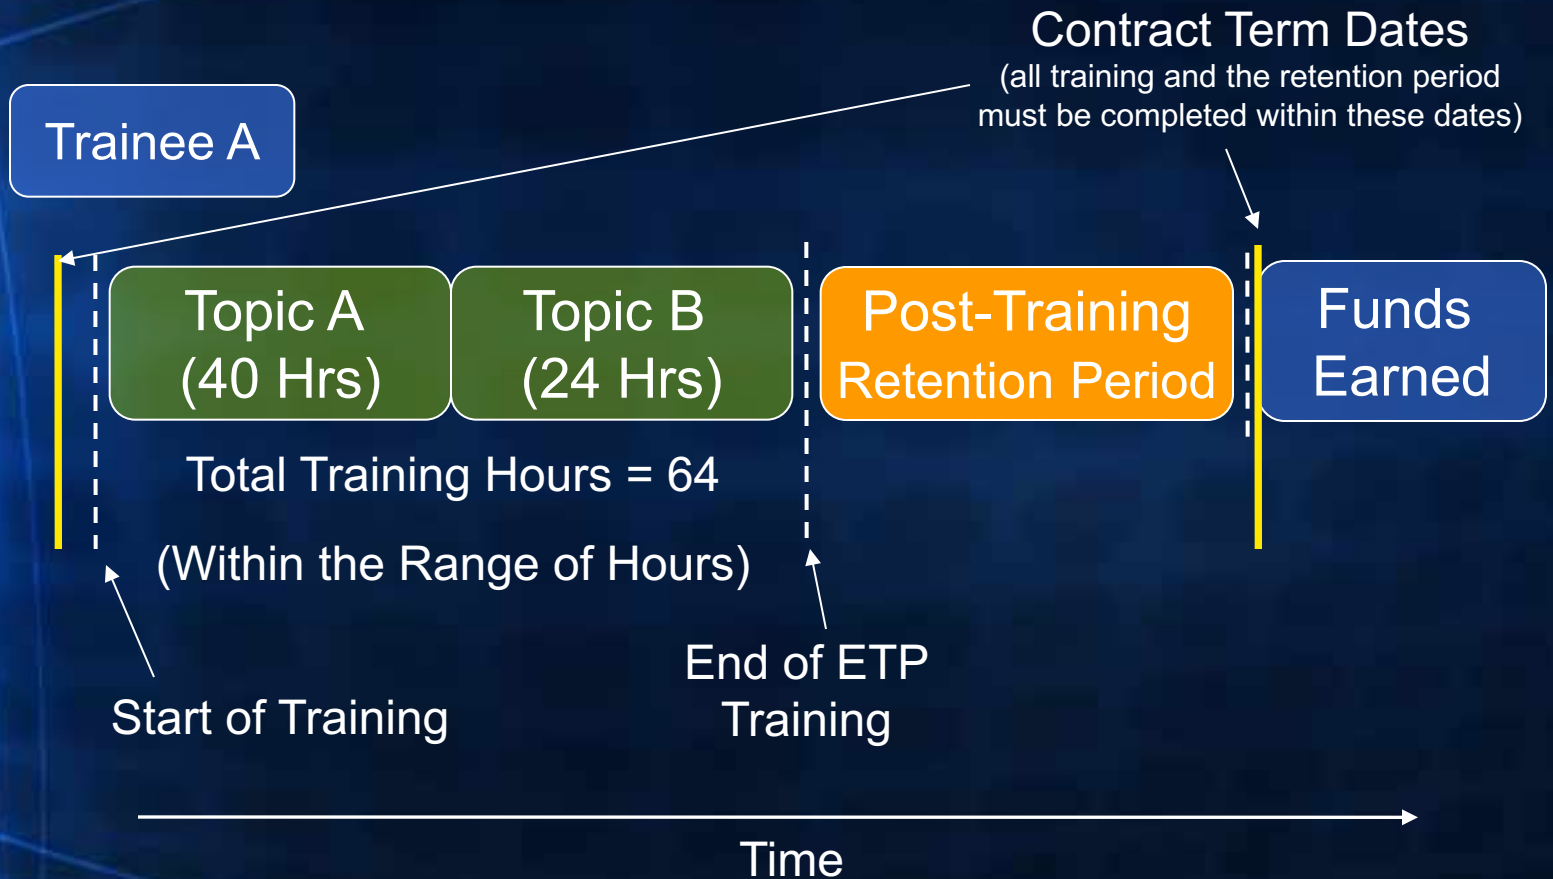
Contract Term Dates
(all training and the retention period must be completed within these dates)

Trainee A

Topic A
(40 Hrs)

Topic B
(24 Hrs)

Post-Training
Retention Period

Funds
Earned

Total Training Hours = 64

(Within the Range of Hours)

Start of Training

End of ETP
Training

Time